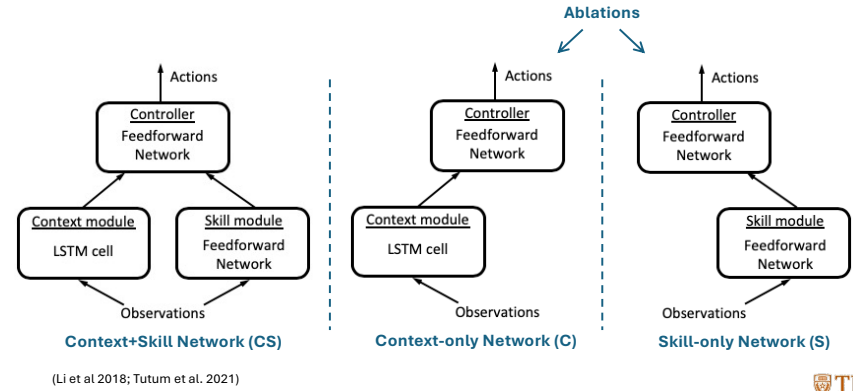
Ablations

Actions

Controller
Feedforward Network

Context module
LSTM cell

Skill module
Feedforward Network

Observations

Context+Skill Network (CS)

Actions

Controller
Feedforward Network

Context module
LSTM cell

Observations

Context-only Network (C)

Actions

Controller
Feedforward Network

Skill module
Feedforward Network

Observations

Skill-only Network (S)

(Li et al 2018; Tutum et al. 2021)